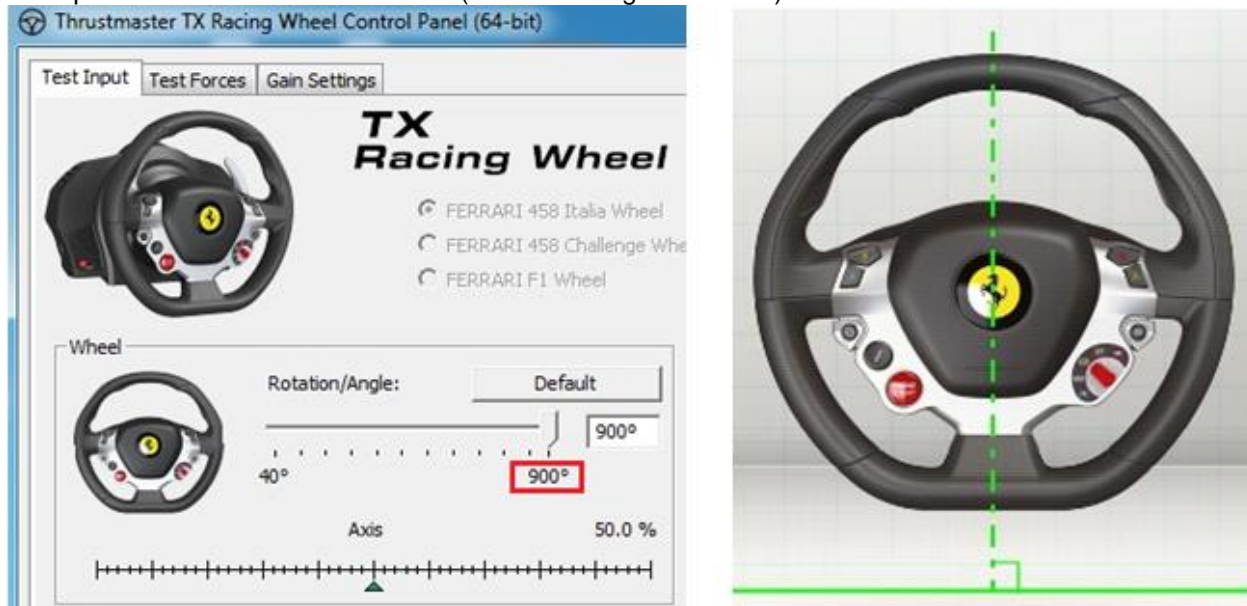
Thrustmaster TX Racing Wheel Control Panel (64-bit)

Test Input | Test Forces | Gain Settings

TX
Racing Wheel

FERRARI 458 Italia Wheel
FERRARI 458 Challenge Whe
FERRARI F1 Wheel

Wheel

Rotation/Angle:

Default

900°

40°

900°

Axis

50.0 %